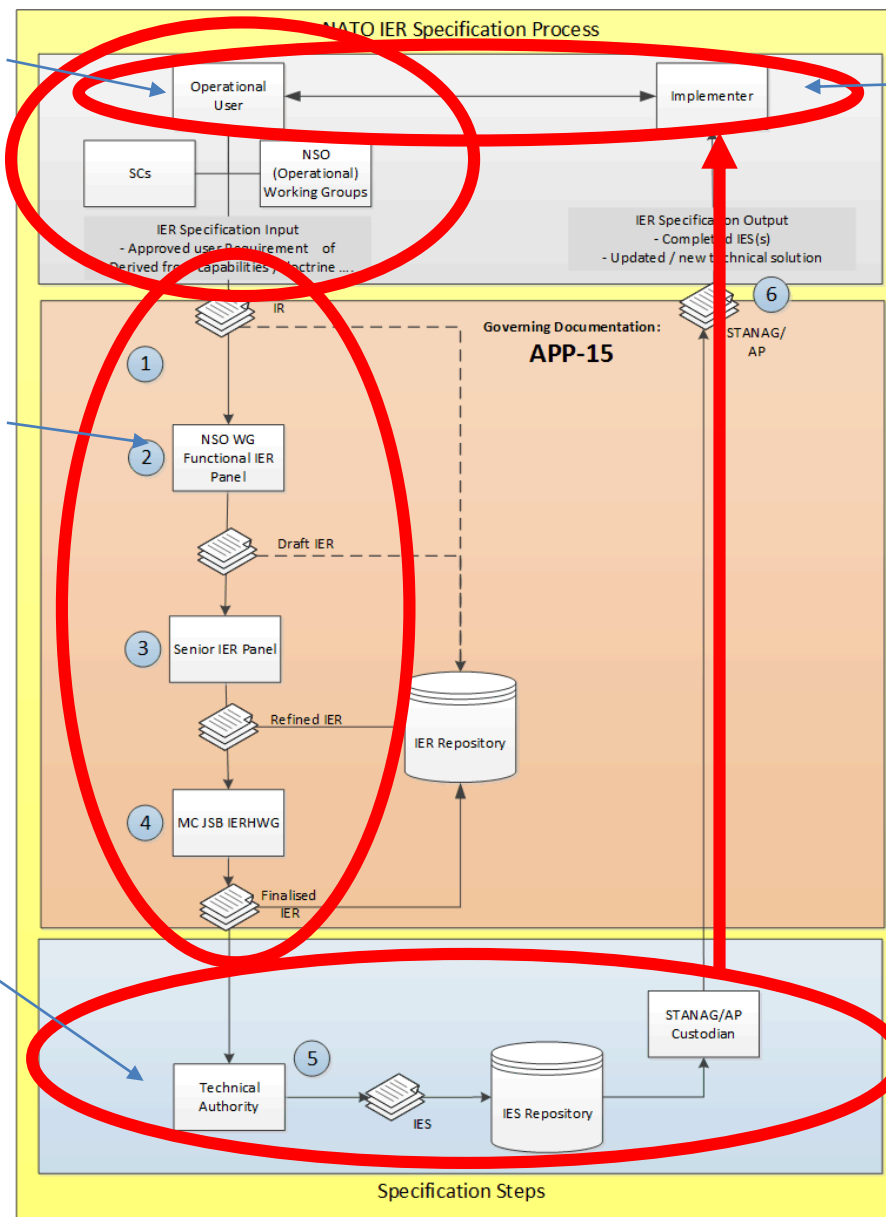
NATO IER Specification Process

Operational User

Implementer

SCs

NSO (Operational) Working Groups

IER Specification Input
- Approved user Requirement of
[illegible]erived fro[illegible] capabilities / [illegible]octrine ....

IER Specification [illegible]n Output
- Complet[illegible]d IES(s)
- Updated / new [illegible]echnical solution

IR

Governing Documentation:
APP-15

6

STANAG/ AP

1

2

NSO WG Functional IER Panel

Draft IER

3

Senior IER Panel

Refined IER

IER Repository

4

MC JSB IERHWG

Finalised IER

STANAG/AP Custodian

5

Technical Authority

IES

IES Repository

Specification Steps